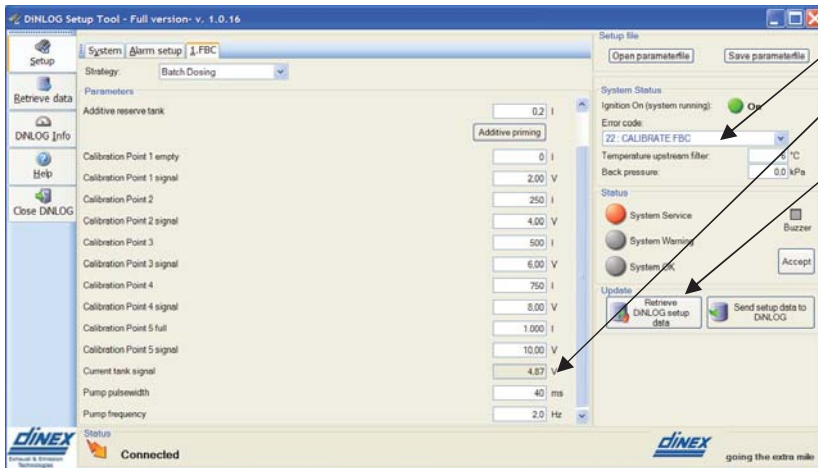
DINLOG Setup Tool - Full version- v. 1.0.16

Setup
Retrieve data
DINLOG Info
Help
Close DINLOG

System | Alarm setup | 1.FBC

Strategy: Batch Dosing

Parameters

| | | |
|---|---|---|
| Additive reserve tank | 0.2 | l |
| | Additive priming | |
| Calibration Point 1 empty | 0 | l |
| Calibration Point 1 signal | 2.00 | V |
| Calibration Point 2 | 250 | l |
| Calibration Point 2 signal | 4.00 | V |
| Calibration Point 3 | 500 | l |
| Calibration Point 3 signal | 6.00 | V |
| Calibration Point 4 | 750 | l |
| Calibration Point 4 signal | 8.00 | V |
| Calibration Point 5 full | 1.000 | l |
| Calibration Point 5 signal | 10.00 | V |
| Current tank signal | 4.87 | V |
| Pump pulsewidth | 40 | ms |
| Pump frequency | 2.0 | Hz |

Setup file
Open parameterfile
Save parameterfile

System Status
Ignition On (system running): On
Error code:
22 : CALIBRATE FBC
Temperature upstream filter: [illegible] °C
Back pressure: 0.0 kPa

Status
System Service
System Warning
System OK
Buzzer
Accept

Update
Retrieve DINLOG setup data
Send setup data to DINLOG

DINEX Exhaust & Emission Technologies
Status
Connected

DINEX going the extra mile